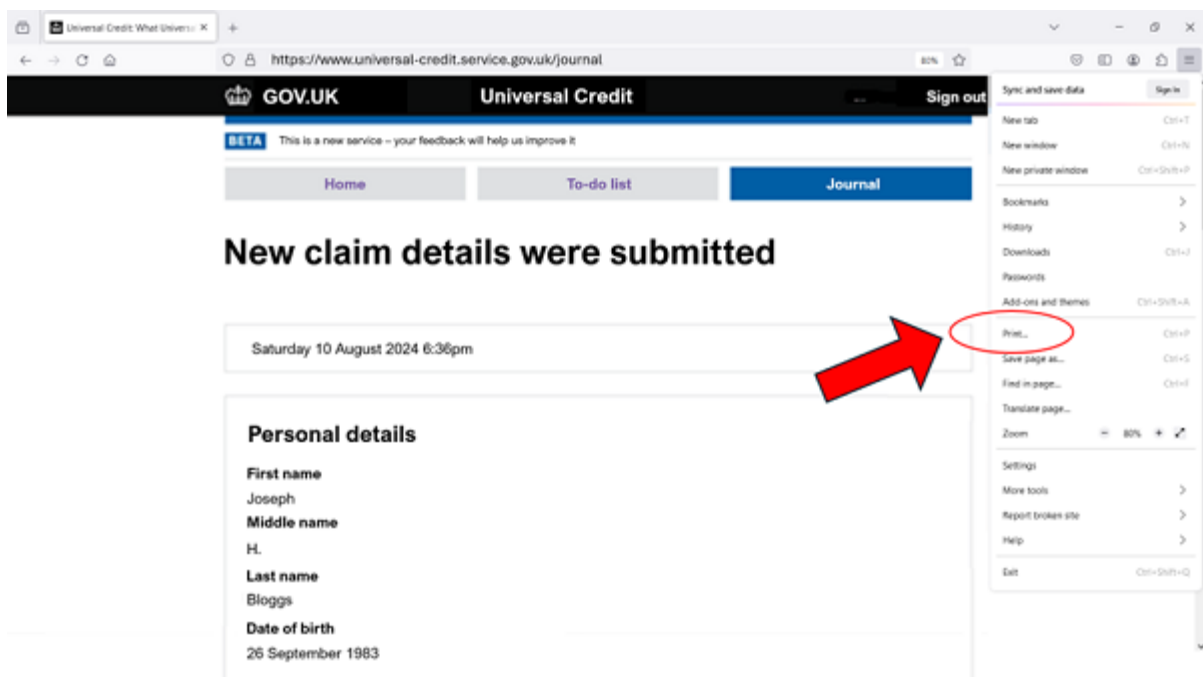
Universal Credit: What Univers ×
+

https://www.universal-credit.service.gov.uk/journal
80%

GOV.UK Universal Credit Sign out

BETA This is a new service – your feedback will help us improve it

Home
To-do list
Journal

New claim details were submitted

Saturday 10 August 2024 6:36pm

Personal details

First name
Joseph
Middle name
H.
Last name
Bloggs
Date of birth
26 September 1983

Sync and save data Sign In
New tab Ctrl+T
New window Ctrl+N
New private window Ctrl+Shift+P
Bookmarks
History
Downloads Ctrl+J
Passwords
Add-ons and themes Ctrl+Shift+A
Print... Ctrl+P
Save page as... Ctrl+S
Find in page... Ctrl+F
Translate page...
Zoom − 80% + 
Settings
More tools
Report broken site
Help
Exit Ctrl+Shift+Q